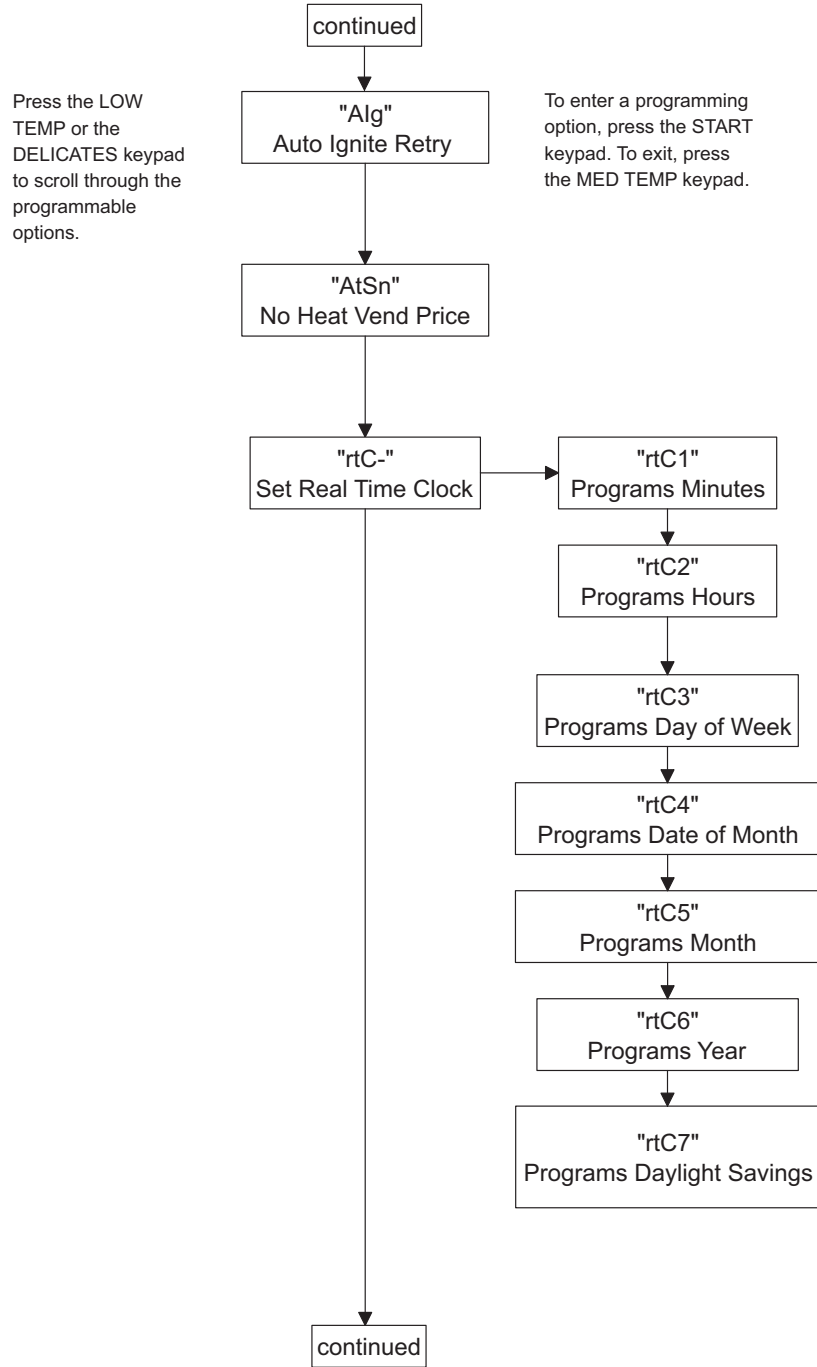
continued

Press the LOW TEMP or the DELICATES keypad to scroll through the programmable options.

"AIg"
Auto Ignite Retry

To enter a programming option, press the START keypad. To exit, press the MED TEMP keypad.

"AtSn"
No Heat Vend Price

"rtC-"
Set Real Time Clock

"rtC1"
Programs Minutes

"rtC2"
Programs Hours

"rtC3"
Programs Day of Week

"rtC4"
Programs Date of Month

"rtC5"
Programs Month

"rtC6"
Programs Year

"rtC7"
Programs Daylight Savings

continued